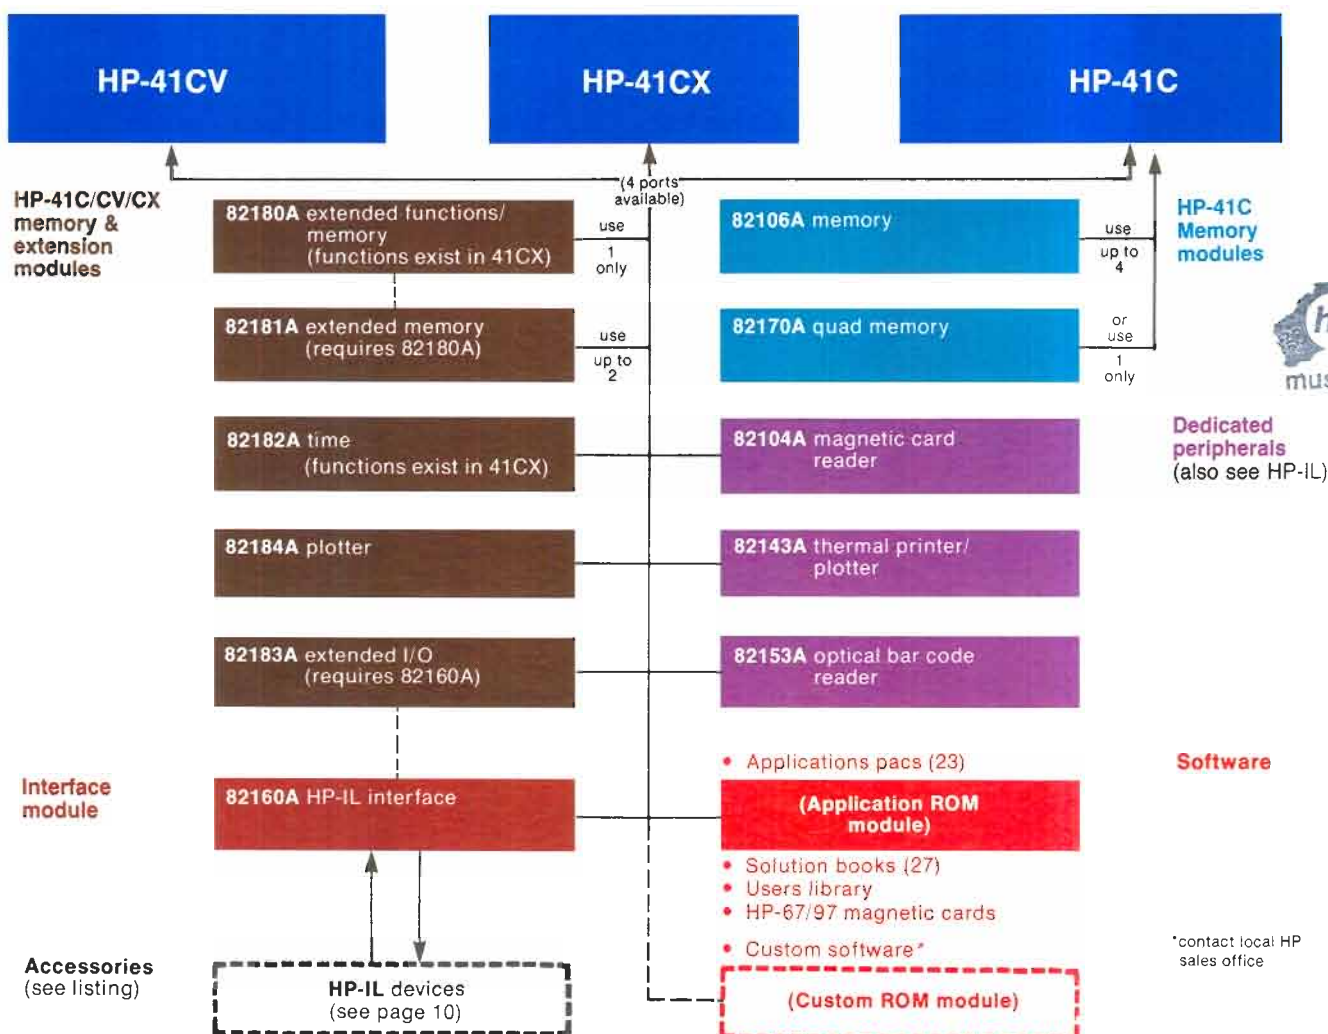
HP-41CV

HP-41CX

HP-41C

(4 ports available)

HP-41C/CV/CX memory & extension modules

82180A extended functions/ memory (functions exist in 41CX)

use 1 only

82181A extended memory (requires 82180A)

use up to 2

82106A memory

use up to 4

HP-41C Memory modules

82170A quad memory

or use 1 only

mus

82182A time (functions exist in 41CX)

82104A magnetic card reader

Dedicated peripherals (also see HP-IL)

82184A plotter

82143A thermal printer/ plotter

82183A extended I/O (requires 82160A)

82153A optical bar code reader

• Applications pacs (23)

Software

Interface module

82160A HP-IL interface

(Application ROM module)

• Solution books (27)
• Users library
• HP-67/97 magnetic cards

• Custom software*

*contact local HP sales office

Accessories (see listing)

HP-IL devices (see page 10)

(Custom ROM module)